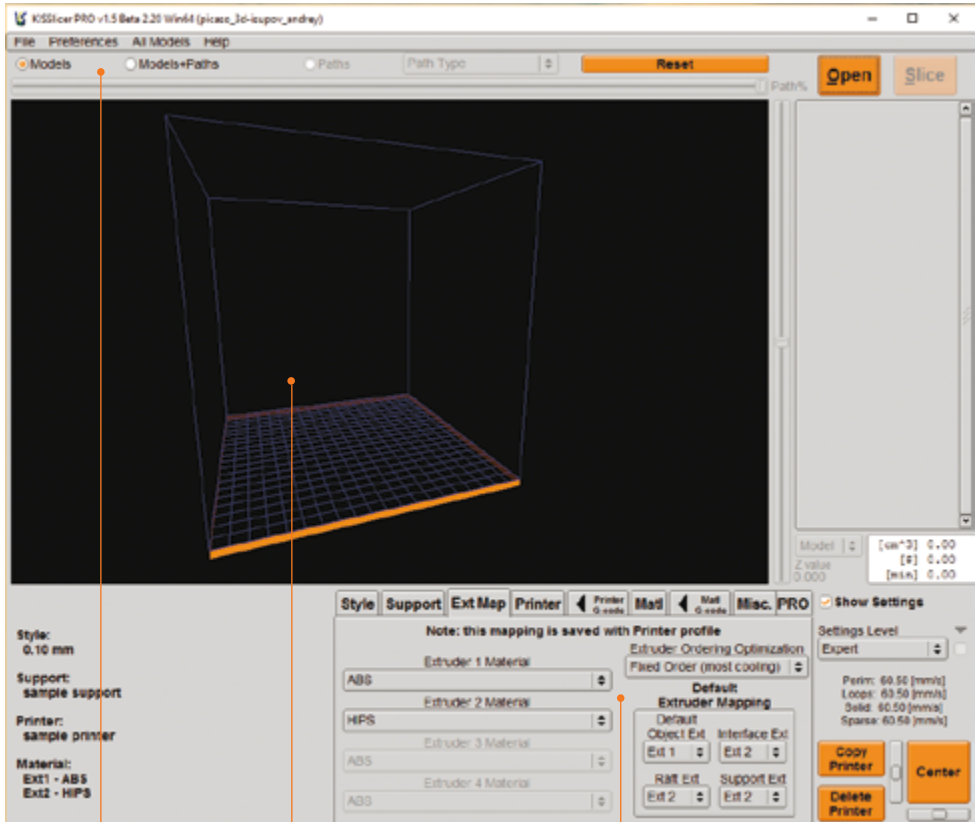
KISSlicer PRO v1.5 Beta 2.20 Win64 (picaso_3d-isupov_andrey)

File Preferences All Models Help

Models Models+Paths Paths Path Type Reset Open Slice

Path%

Model [cm^3] 0.00
Z value 0.000 [$] 0.00
[min] 0.00

Style Support Ext Map Printer Printer G-code Matl Matl G-code Misc. PRO Show Settings

Note: this mapping is saved with Printer profile

Extruder 1 Material
ABS
Extruder 2 Material
HIPS
Extruder 3 Material
ABS
Extruder 4 Material
ABS

Extruder Ordering Optimization
Fixed Order (most cooling)

Default Extruder Mapping
Default Object Ext
Ext 1
Interface Ext
Ext 2
Raft Ext
Ext 2
Support Ext
Ext 2

Settings Level
Expert

Perim: 60.50 [mm/s]
Loops: 60.50 [mm/s]
Solid: 60.50 [mm/s]
Sparse: 60.50 [mm/s]

Copy Printer
Delete Printer
Center

Style:
0.10 mm
Support:
sample support
Printer:
sample printer
Material:
Ext1 - ABS
Ext2 - HIPS